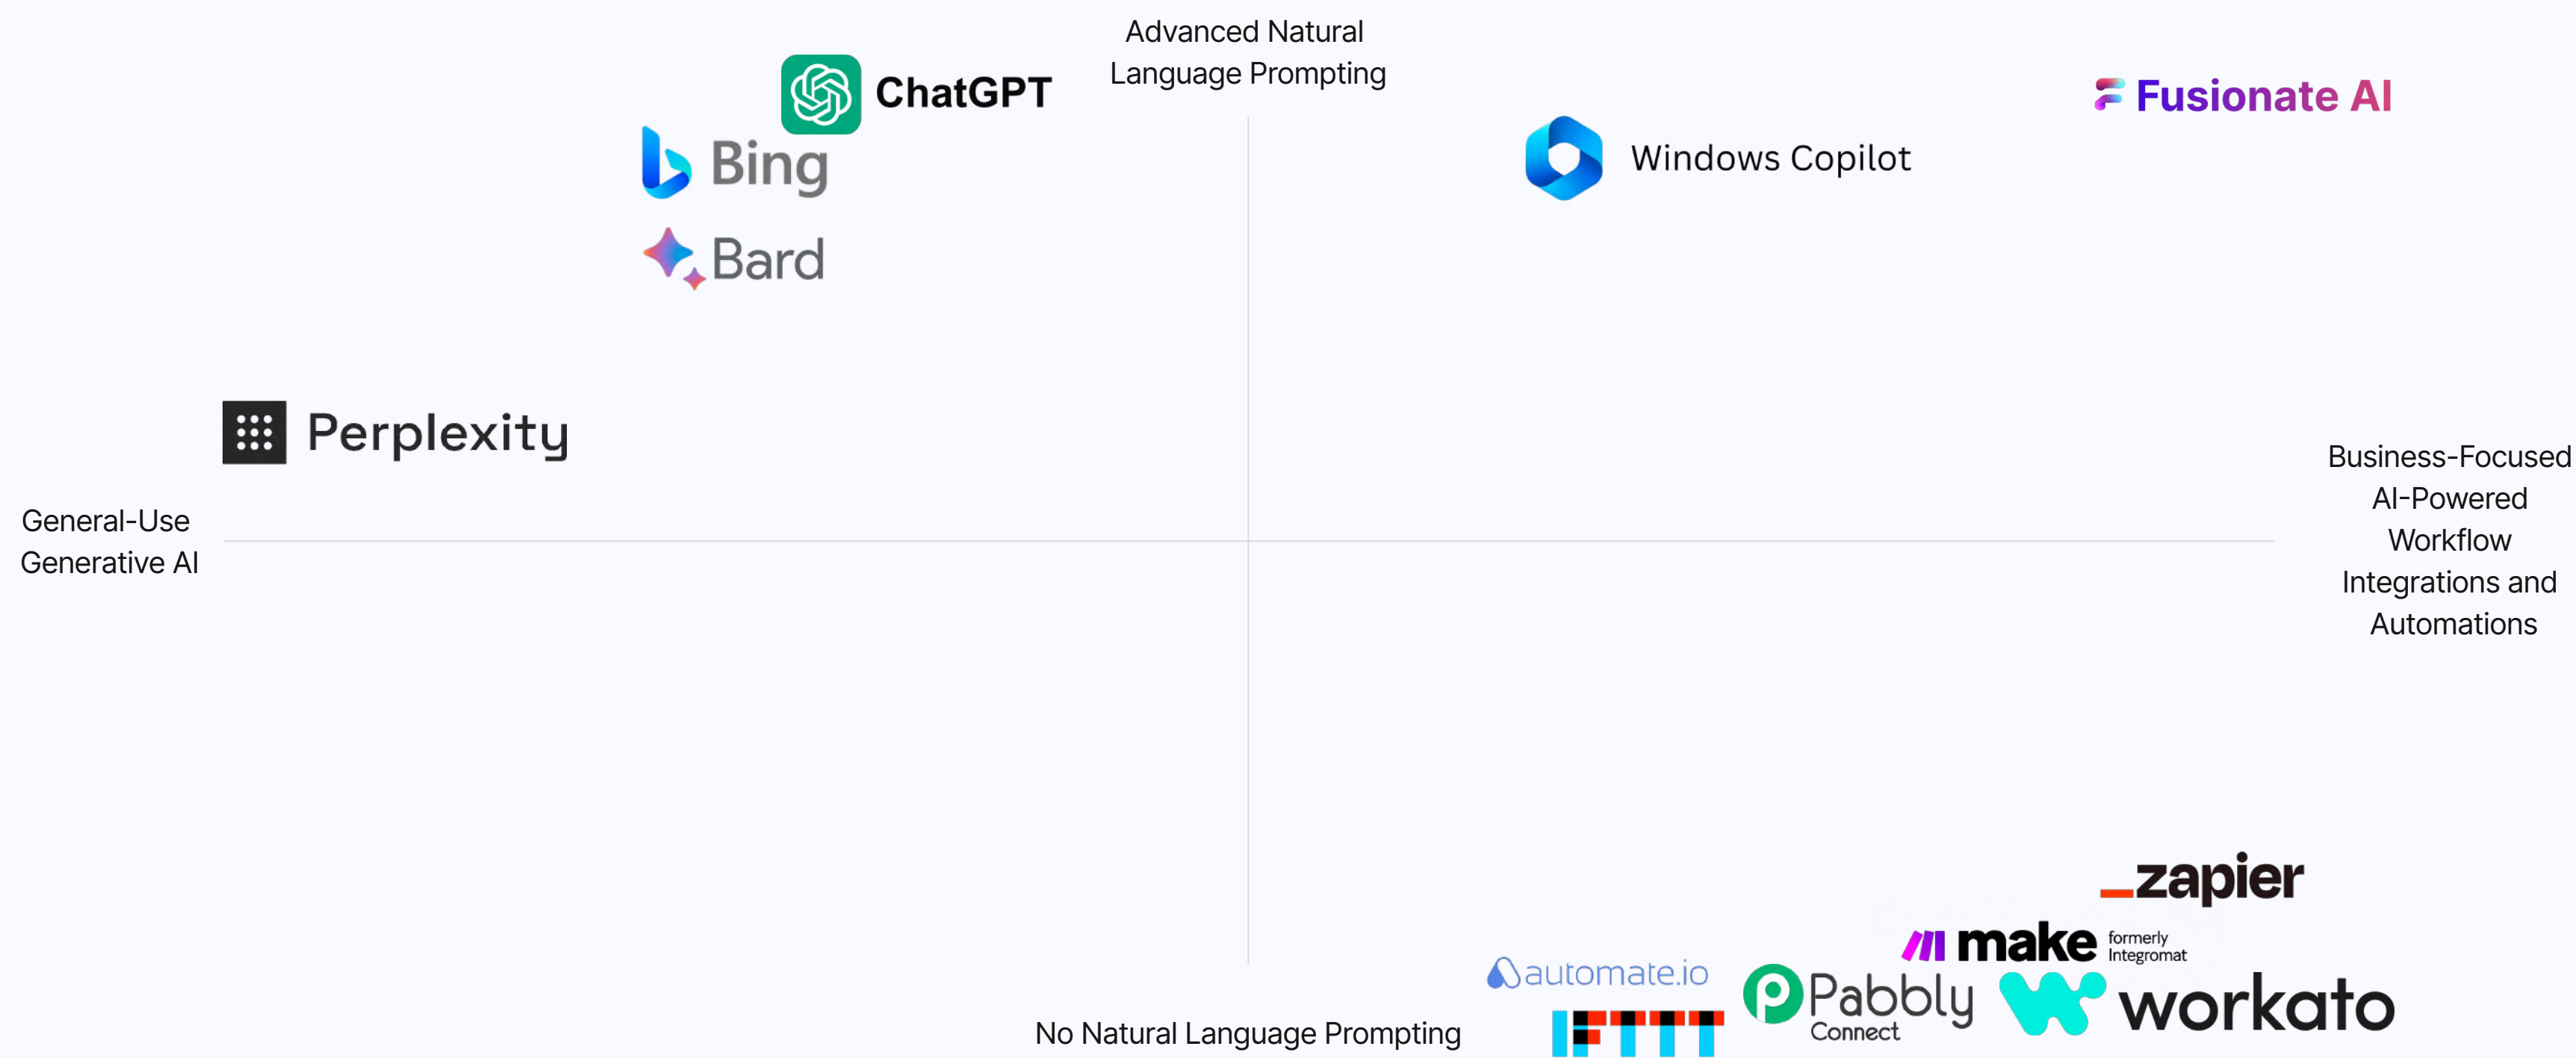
Advanced Natural Language Prompting

ChatGPT

Fusionate AI

Bing

Windows Copilot

Bard

Perplexity

Business-Focused AI-Powered Workflow Integrations and Automations

General-Use Generative AI

zapier

make formerly Integromat

automate.io

Pabbly Connect

workato

IFTTT

No Natural Language Prompting